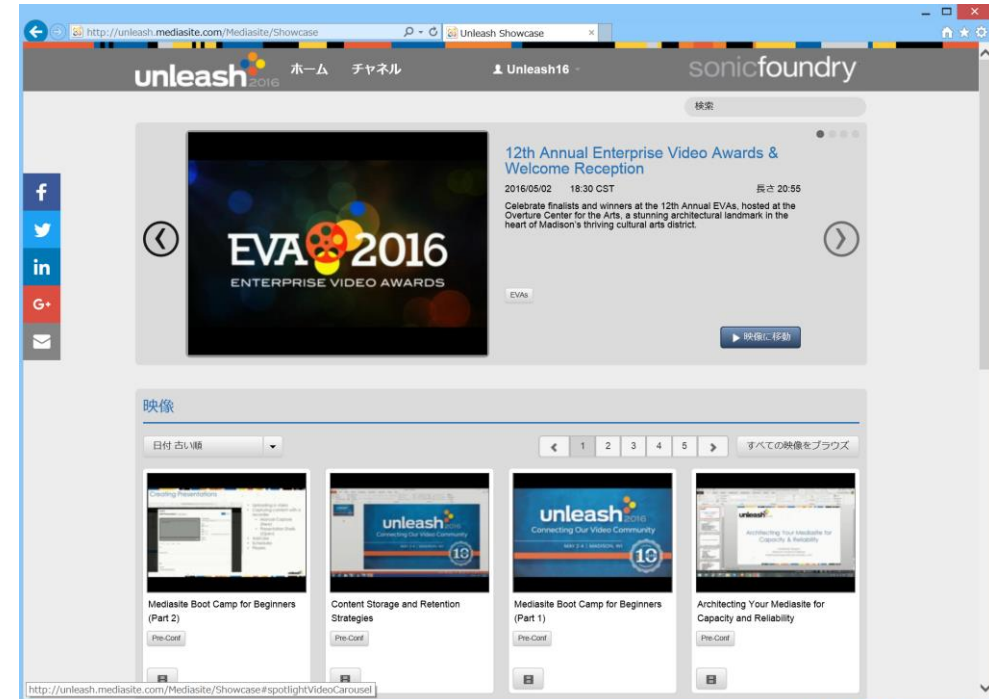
http://unleash.mediasite.com/Mediasite/Showcase

Unleash Showcase

unleash 2016 ホーム チャネル Unleash16 sonicfoundry

検索

12th Annual Enterprise Video Awards & Welcome Reception

2016/05/02 18:30 CST 長さ 20:55

Celebrate finalists and winners at the 12th Annual EVAs, hosted at the Overture Center for the Arts, a stunning architectural landmark in the heart of Madison's thriving cultural arts district.

EVA 2016
ENTERPRISE VIDEO AWARDS

EVAs

▶ 映像に移動

映像

日付 古い順

1 2 3 4 5

すべての映像をブラウズ

Mediasite Boot Camp for Beginners (Part 2)

Pre-Conf

Content Storage and Retention Strategies

Pre-Conf

Mediasite Boot Camp for Beginners (Part 1)

Pre-Conf

Architecting Your Mediasite for Capacity and Reliability

Pre-Conf

http://unleash.mediasite.com/Mediasite/Showcase#spotlightVideoCarousel